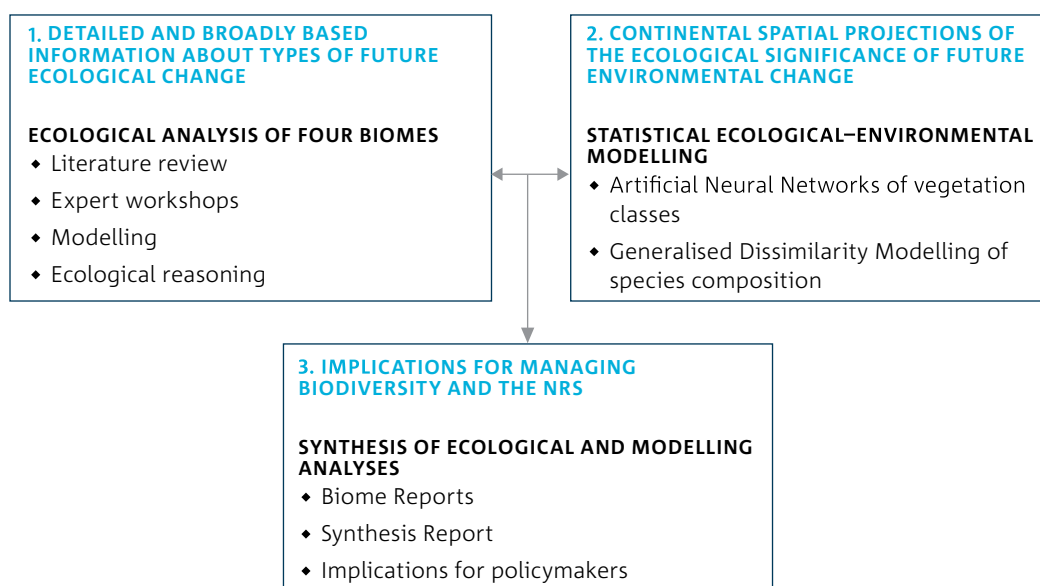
1. DETAILED AND BROADLY BASED INFORMATION ABOUT TYPES OF FUTURE ECOLOGICAL CHANGE

ECOLOGICAL ANALYSIS OF FOUR BIOMES
• Literature review
• Expert workshops
• Modelling
• Ecological reasoning

2. CONTINENTAL SPATIAL PROJECTIONS OF THE ECOLOGICAL SIGNIFICANCE OF FUTURE ENVIRONMENTAL CHANGE

STATISTICAL ECOLOGICAL–ENVIRONMENTAL MODELLING
• Artificial Neural Networks of vegetation classes
• Generalised Dissimilarity Modelling of species composition

3. IMPLICATIONS FOR MANAGING BIODIVERSITY AND THE NRS

SYNTHESIS OF ECOLOGICAL AND MODELLING ANALYSES
• Biome Reports
• Synthesis Report
• Implications for policymakers